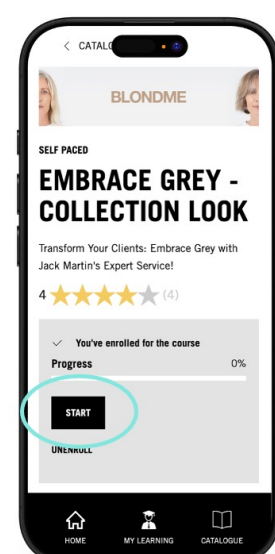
< CATALO

BLONDME

SELF PACED

EMBRACE GREY - COLLECTION LOOK

Transform Your Clients: Embrace Grey with Jack Martin's Expert Service!

4 (4)

You've enrolled for the course

Progress 0%

START

UNENROLL

HOME MY LEARNING CATALOGUE